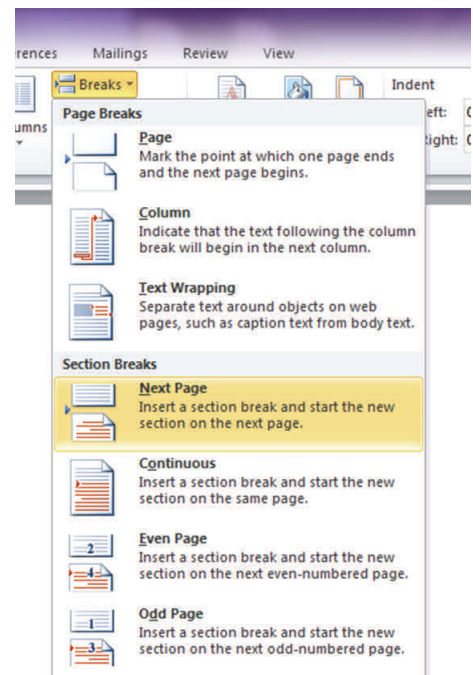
rences Mailings Review View

Breaks

Indent

umns

eft:

ight:

Page Breaks

Page
Mark the point at which one page ends and the next page begins.

Column
Indicate that the text following the column break will begin in the next column.

Text Wrapping
Separate text around objects on web pages, such as caption text from body text.

Section Breaks

Next Page
Insert a section break and start the new section on the next page.

Continuous
Insert a section break and start the new section on the same page.

2
4

Even Page
Insert a section break and start the new section on the next even-numbered page.

1
3

Odd Page
Insert a section break and start the new section on the next odd-numbered page.